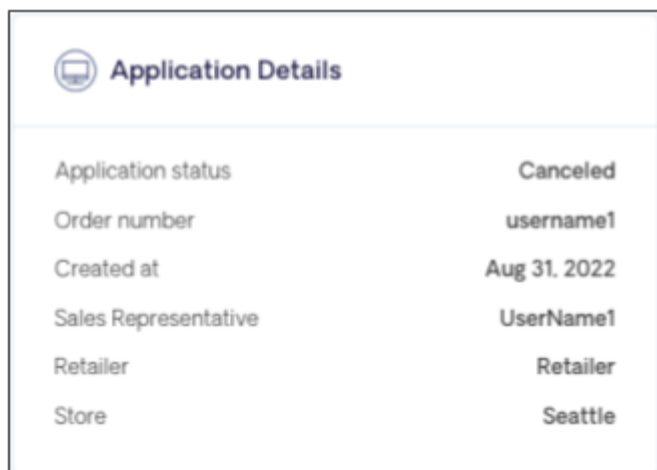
Application Details

| Application status | Canceled |
|---|---|
| Order number | username1 |
| Created at | Aug 31, 2022 |
| Sales Representative | UserName1 |
| Retailer | Retailer |
| Store | Seattle |